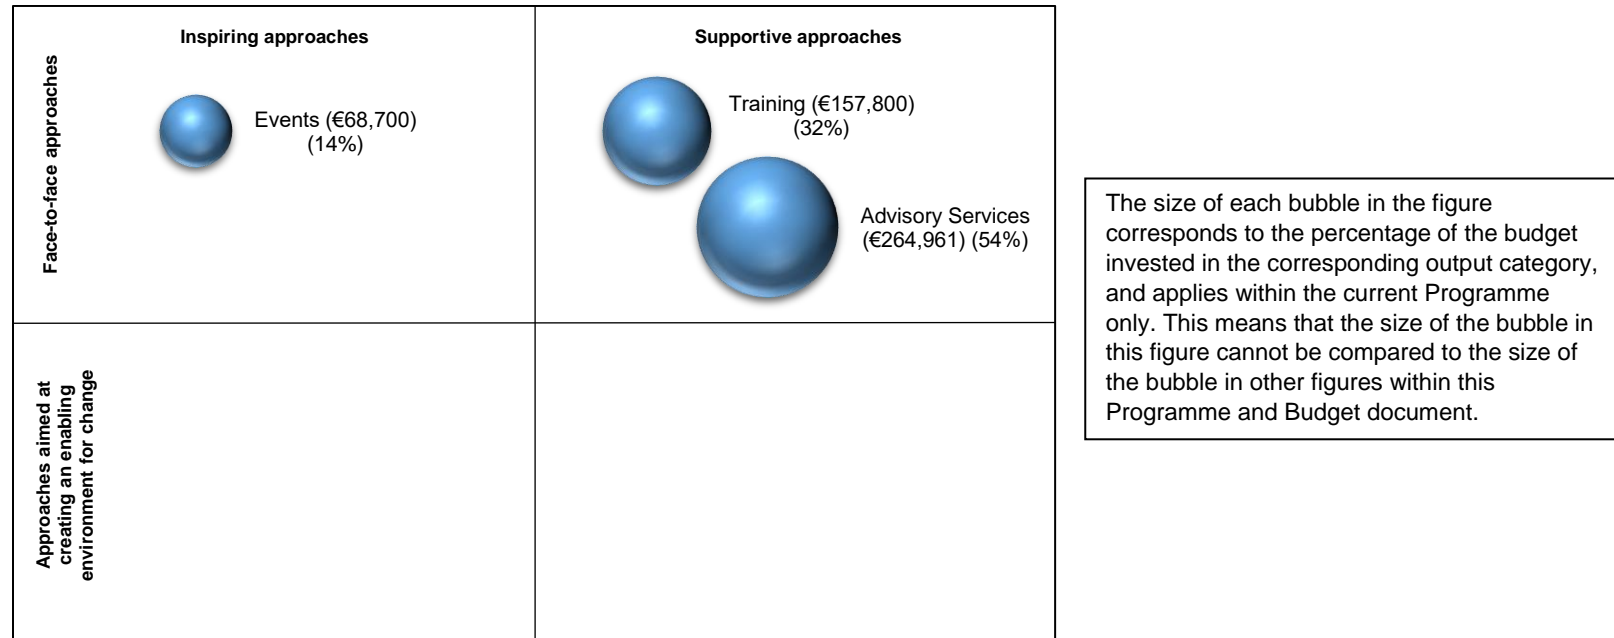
Inspiring approaches

Supportive approaches

Face-to-face approaches

Events (€68,700) (14%)

Training (€157,800) (32%)

Advisory Services (€264,961) (54%)

Approaches aimed at creating an enabling environment for change

The size of each bubble in the figure corresponds to the percentage of the budget invested in the corresponding output category, and applies within the current Programme only. This means that the size of the bubble in this figure cannot be compared to the size of the bubble in other figures within this Programme and Budget document.